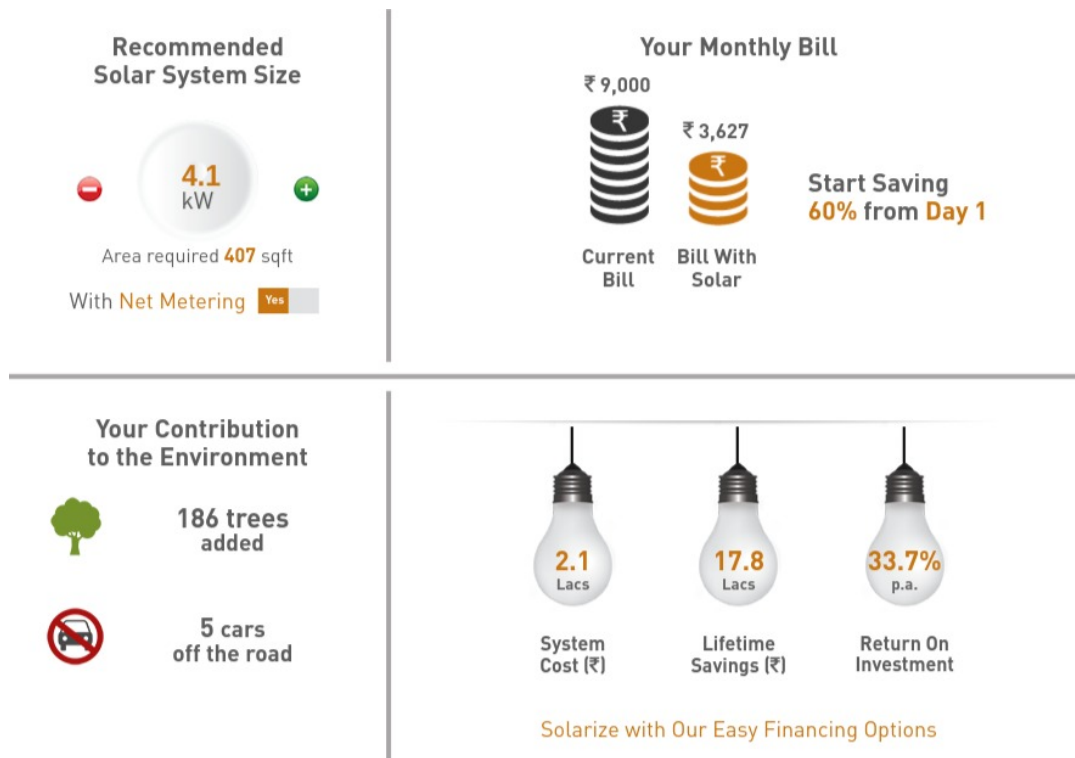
Recommended Solar System Size

4.1
kW

Area required 407 sqft

With Net Metering Yes

Your Monthly Bill

₹ 9,000

₹ 3,627

₹

₹

Current Bill

Bill With Solar

Start Saving 60% from Day 1

Your Contribution to the Environment

186 trees added

5 cars off the road

2.1
Lacs

17.8
Lacs

33.7%
p.a.

System Cost (₹)

Lifetime Savings (₹)

Return On Investment

Solarize with Our Easy Financing Options